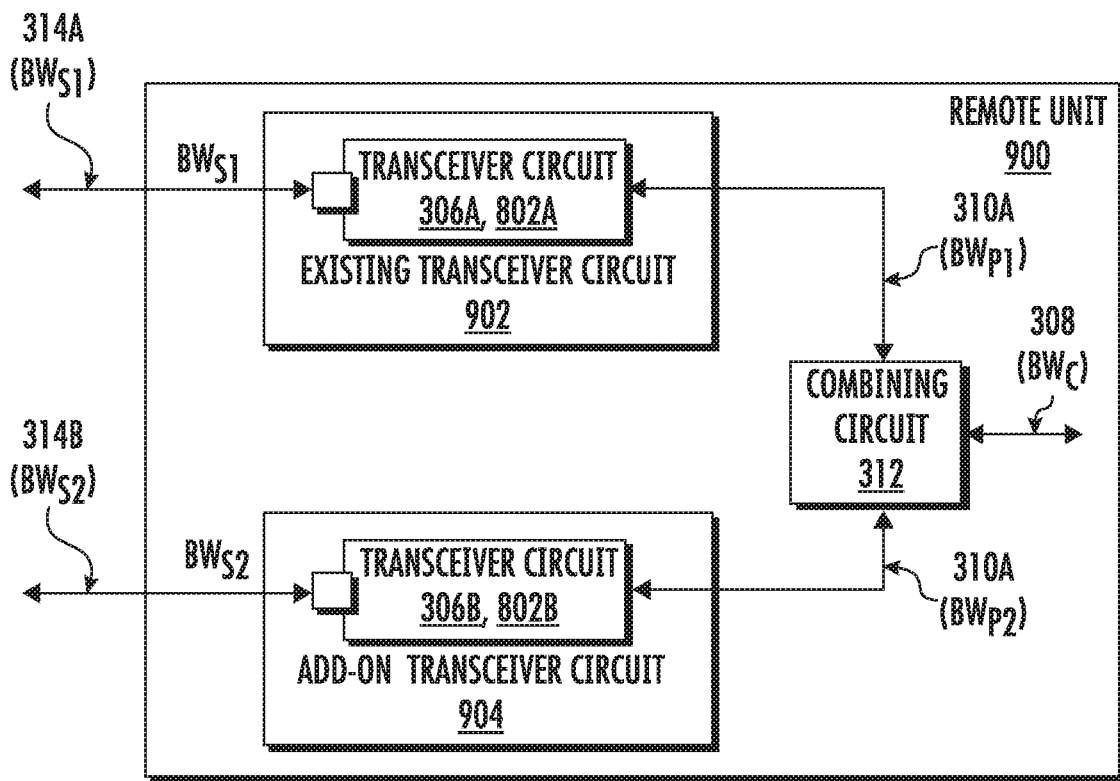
314A
($BW_{S1}$)

REMOTE UNIT
900

$BW_{S1}$

TRANSCEIVER CIRCUIT
306A, 802A

EXISTING TRANSCEIVER CIRCUIT
902

310A
($BW_{P1}$)

308
($BW_{C}$)

COMBINING CIRCUIT
312

314B
($BW_{S2}$)

$BW_{S2}$

TRANSCEIVER CIRCUIT
306B, 802B

ADD-ON TRANSCEIVER CIRCUIT
904

310A
($BW_{P2}$)